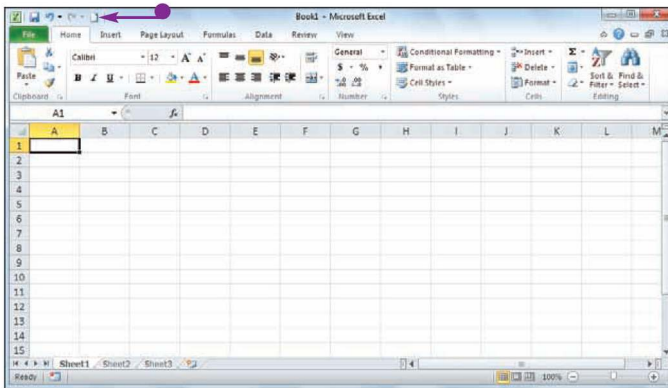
Book1 - Microsoft Excel

File | Home | Insert | Page Layout | Formulas | Data | Review | View

Paste | Calibri | 12 | A A | B I U | Clipboard | Font | Alignment | General | $ - % , | .00 .00 | Number | Conditional Formatting | Format as Table | Cell Styles | Styles | Insert | Delete | Format | Cells | Σ | Sort & Filter | Find & Select | Editing

A1 | $f_x$

| | A | B | C | D | E | F | G | H | I | J | K | L | M |
|---|---|---|---|---|---|---|---|---|---|---|---|---|---|
| 1 | | | | | | | | | | | | | |
| 2 | | | | | | | | | | | | | |
| 3 | | | | | | | | | | | | | |
| 4 | | | | | | | | | | | | | |
| 5 | | | | | | | | | | | | | |
| 6 | | | | | | | | | | | | | |
| 7 | | | | | | | | | | | | | |
| 8 | | | | | | | | | | | | | |
| 9 | | | | | | | | | | | | | |
| 10 | | | | | | | | | | | | | |
| 11 | | | | | | | | | | | | | |
| 12 | | | | | | | | | | | | | |
| 13 | | | | | | | | | | | | | |
| 14 | | | | | | | | | | | | | |
| 15 | | | | | | | | | | | | | |

Sheet1 | Sheet2 | Sheet3

Ready | 100%